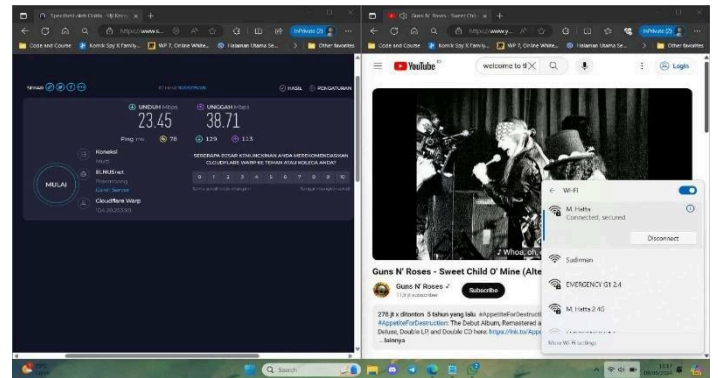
Speedtest oleh Ookla - Uji Kecep ×
https://www.s...
InPrivate (2)
Coze and Course
Komik Spy X Family...
WP 7, Online White...
Halaman Utama Se...
Other favorites

UNDUH Mbps
23.45
UNGGAH Mbps
38.71
Ping ms
78
129
113
HASIL
PENGATURAN
Koneksi
Multi
ELNUSnet
Ganti Server
Cloudflare Warp
MULAI
SEBERAPA BESAR KEMUNGKINAN ANDA MEREKOMENDASIKAN CLOUDFLARE WARP KE TEMAN ATAU KOLEGA ANDA?
0 1 2 3 4 5 6 7 8 9 10

Guns N' Roses - Sweet Chil ×
https://www.y...
InPrivate (2)
Coze and Course
Komik Spy X Family...
WP 7, Online White...
Halaman Utama Se...
Other favorites
YouTube
welcome to tl
Login
Whoa, oh
Guns N' Roses - Sweet Child O' Mine (Alte
Guns N' Roses
Subscribe
278 jt x ditonton 5 tahun yang lalu #AppetiteForDestructi
#AppetiteForDestruction: The Debut Album, Remastered a
Deluxe, Double LP, and Double CD here: https://lnk.to/App
...lainnya

Wi-Fi
M. Hatta
Connected, secured
Disconnect
Sudirman
EMERGENCY G1 2.4
M. Hatta 2.4G
More Wi-Fi settings

Search